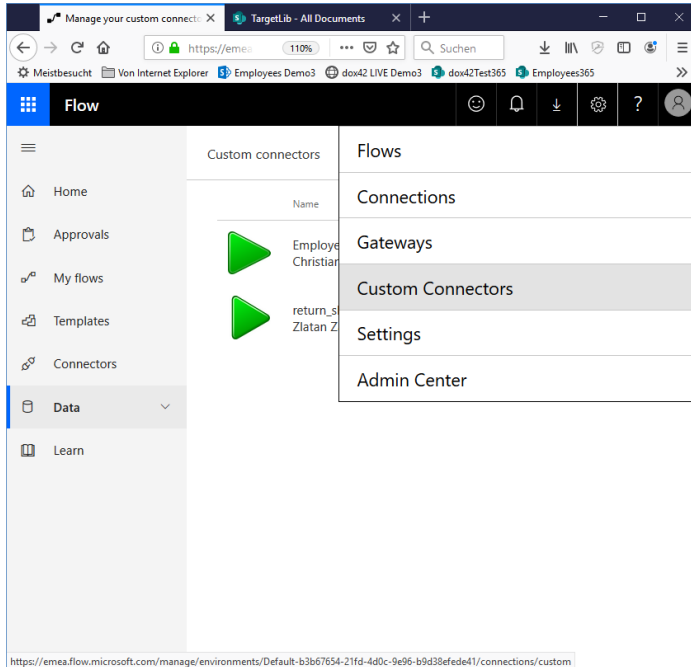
Manage your custom connecto ×
TargetLib - All Documents ×
+
https://emea
110%
Suchen
Meistbesucht
Von Internet Explorer
Employees Demo3
dox42 LIVE Demo3
dox42Test365
Employees365
Flow
Home
Approvals
My flows
Templates
Connectors
Data
Learn
Custom connectors
Name
Employe
Christian
return_s
Zlatan Z
Flows
Connections
Gateways
Custom Connectors
Settings
Admin Center
https://emea.flow.microsoft.com/manage/environments/Default-b3b67654-21fd-4d0c-9e96-b9d38efede41/connections/custom